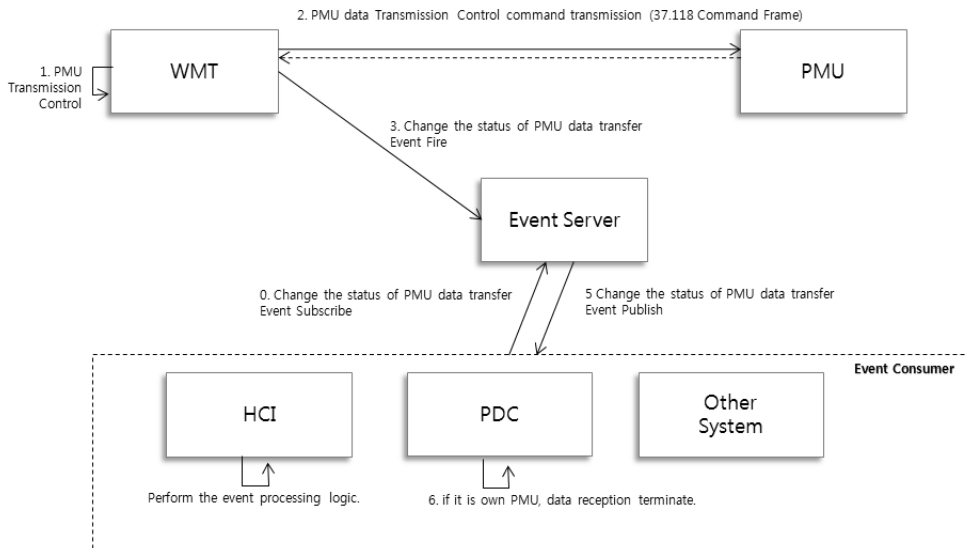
2. PMU data Transmission Control command transmission (37.118 Command Frame)

1. PMU Transmission Control

WMT

PMU

3. Change the status of PMU data transfer Event Fire

Event Server

0. Change the status of PMU data transfer Event Subscribe

5 Change the status of PMU data transfer Event Publish

Event Consumer

HCI

PDC

Other System

Perform the event processing logic.

6. if it is own PMU, data reception terminate.